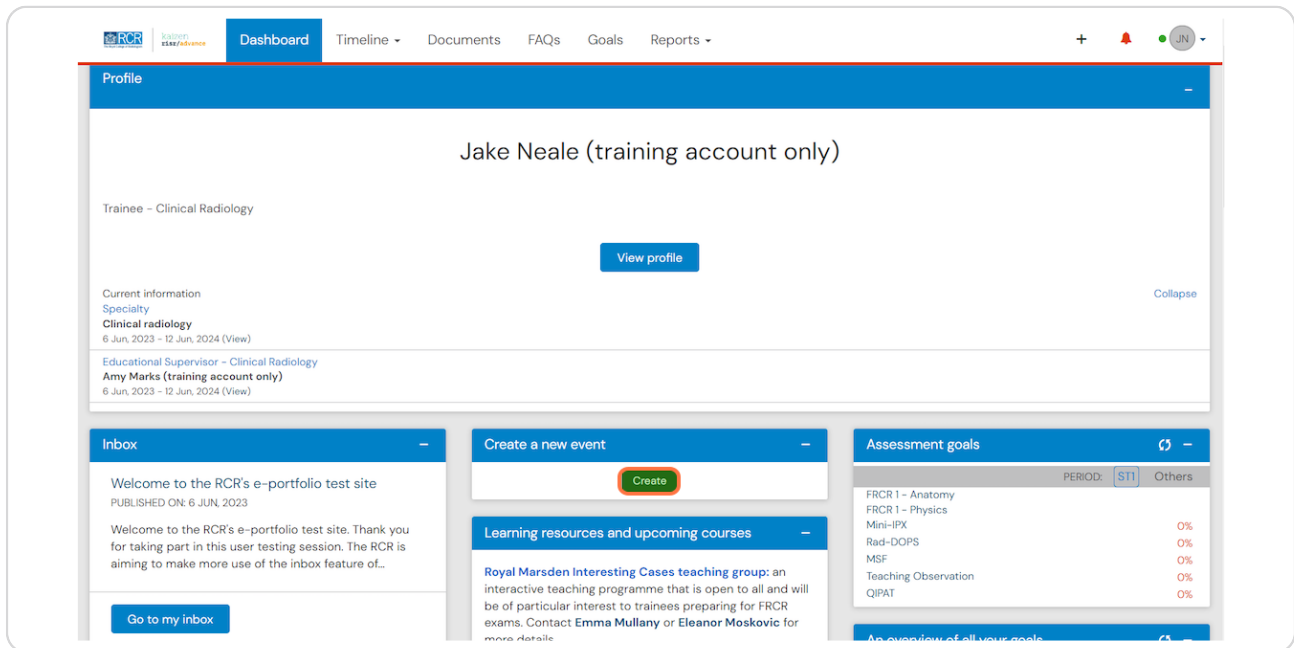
RCR | kaizen rise/advance

Dashboard Timeline Documents FAQs Goals Reports + JN

Profile –

Jake Neale (training account only)

Trainee - Clinical Radiology

View profile

Current information
Collapse
Specialty
Clinical radiology
6 Jun, 2023 - 12 Jun, 2024 (View)

Educational Supervisor - Clinical Radiology
Amy Marks (training account only)
6 Jun, 2023 - 12 Jun, 2024 (View)

Inbox –

Welcome to the RCR's e-portfolio test site
PUBLISHED ON: 6 JUN, 2023

Welcome to the RCR's e-portfolio test site. Thank you for taking part in this user testing session. The RCR is aiming to make more use of the inbox feature of...

Go to my inbox

Create a new event –

Create

Learning resources and upcoming courses –

Royal Marsden Interesting Cases teaching group: an interactive teaching programme that is open to all and will be of particular interest to trainees preparing for FRCR exams. Contact Emma Mullany or Eleanor Moskovic for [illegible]

Assessment goals –

PERIOD: ST1 Others

FRCR 1 - Anatomy
FRCR 1 - Physics
Mini-IPX 0%
Rad-DOPS 0%
MSF 0%
Teaching Observation 0%
QIPAT 0%

An overview of all your goals